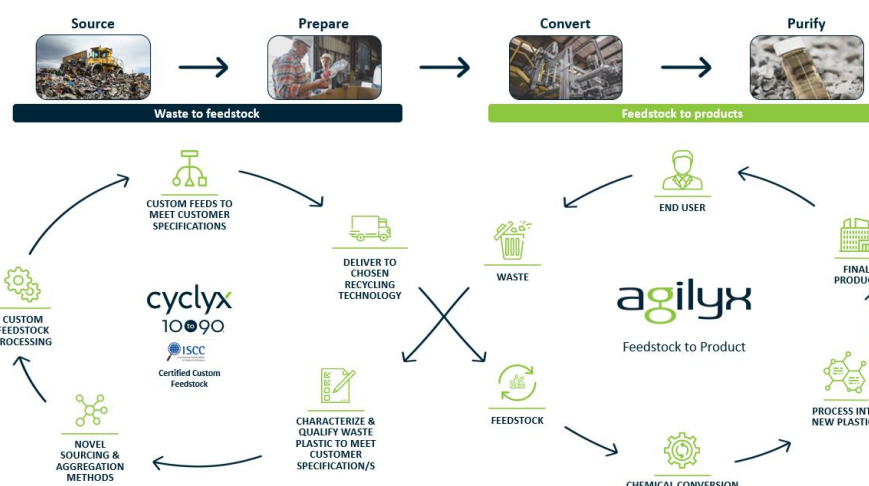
Source

Prepare

Convert

Purify

Waste to feedstock

Feedstock to products

CUSTOM FEEDS TO MEET CUSTOMER SPECIFICATIONS

DELIVER TO CHOSEN RECYCLING TECHNOLOGY

CUSTOM FEEDSTOCK PROCESSING

cyclyx

10 to 90

ISCC

Certified Custom Feedstock

NOVEL SOURCING & AGGREGATION METHODS

CHARACTERIZE & QUALIFY WASTE PLASTIC TO MEET CUSTOMER SPECIFICATION/S

END USER

WASTE

agilyx

Feedstock to Product

FINAL PRODU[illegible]

FEEDSTOCK

PROCESS INT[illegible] NEW PLASTI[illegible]

CHEMICAL CONVERSION